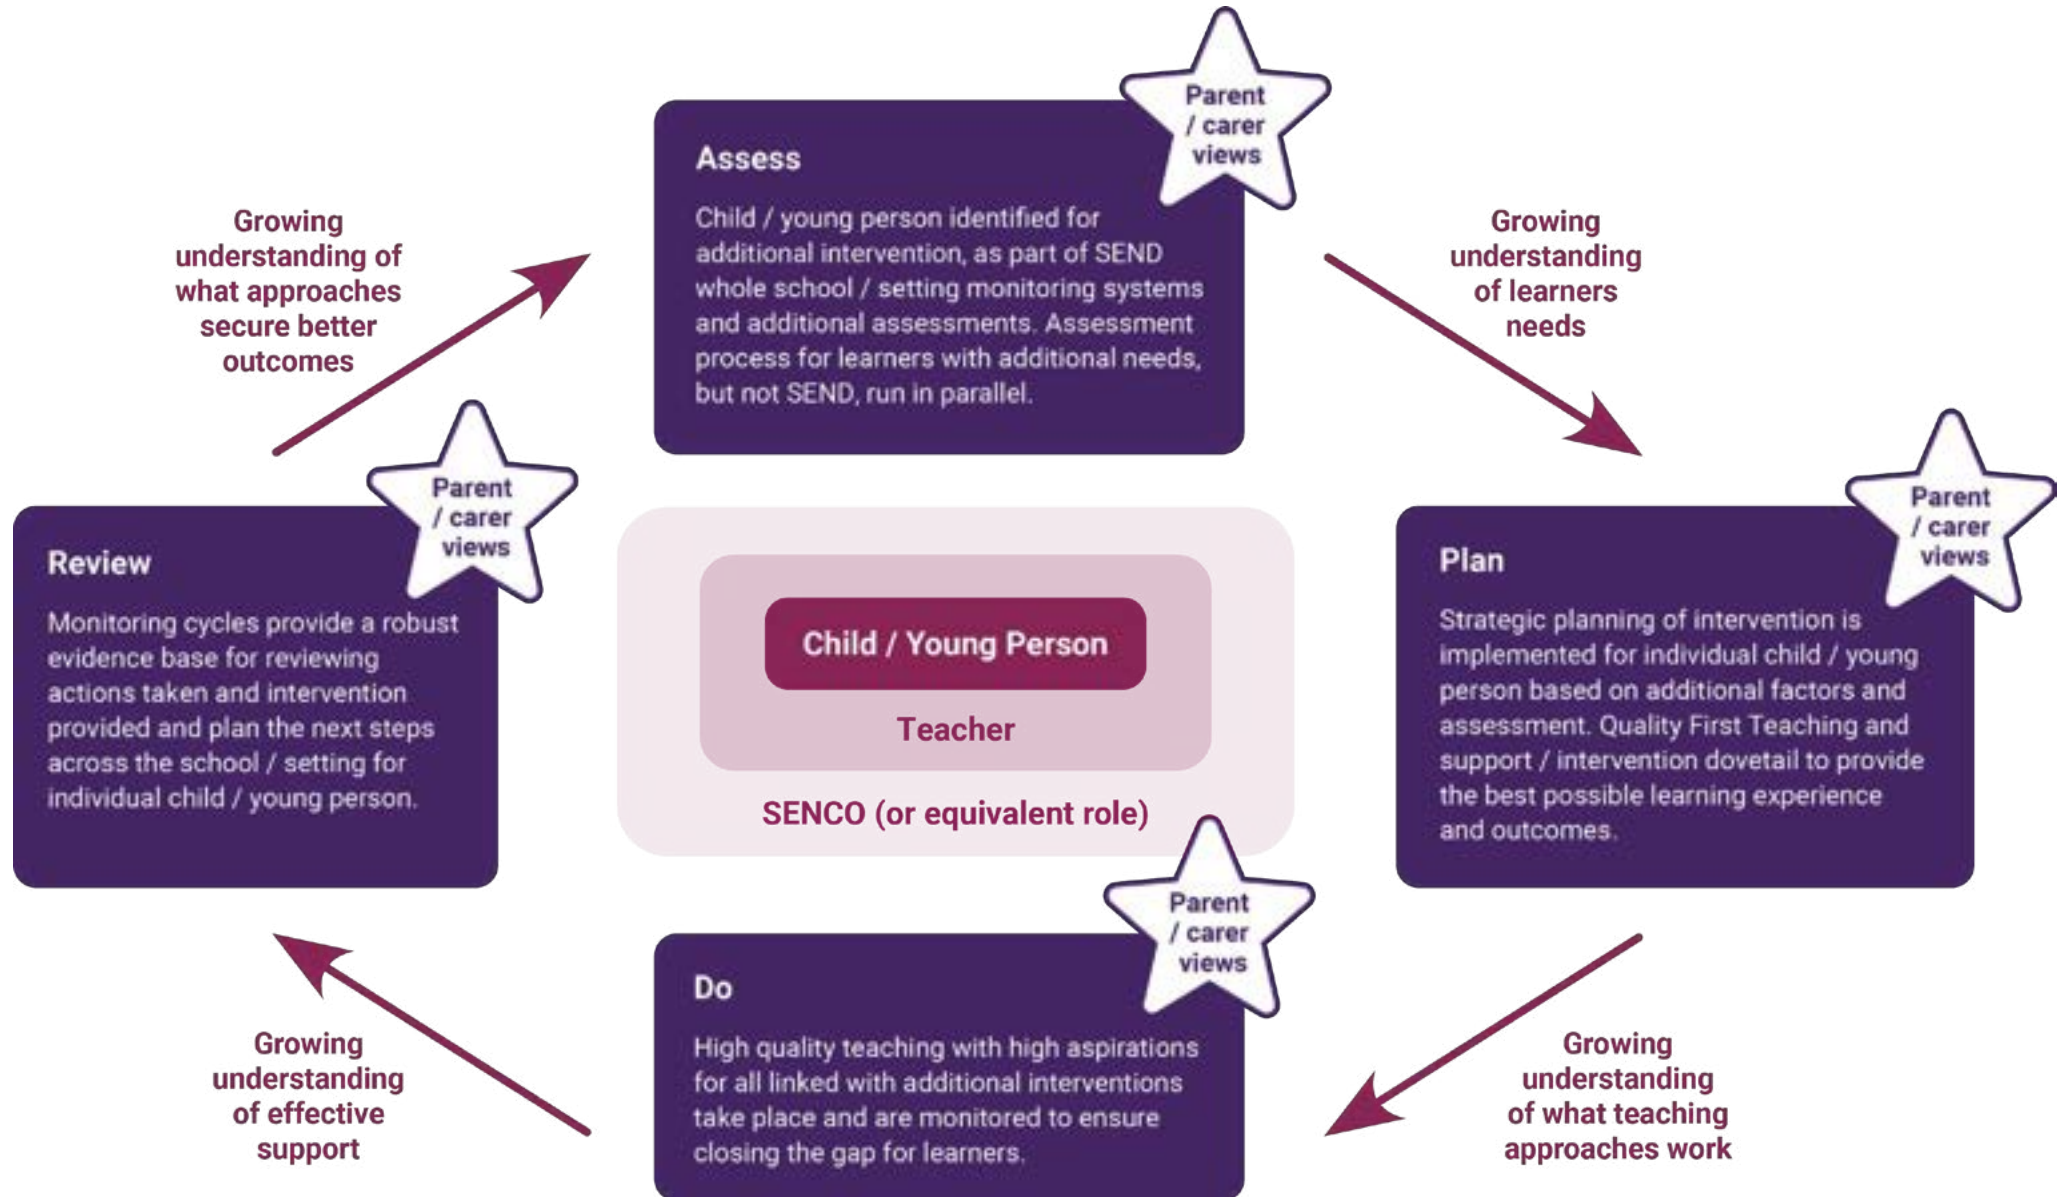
Parent / carer views

Assess

Child / young person identified for additional intervention, as part of SEND whole school / setting monitoring systems and additional assessments. Assessment process for learners with additional needs, but not SEND, run in parallel.

Growing understanding of what approaches secure better outcomes

Growing understanding of learners needs

Parent / carer views

Review

Monitoring cycles provide a robust evidence base for reviewing actions taken and intervention provided and plan the next steps across the school / setting for individual child / young person.

Child / Young Person

Teacher

SENCO (or equivalent role)

Parent / carer views

Plan

Strategic planning of intervention is implemented for individual child / young person based on additional factors and assessment. Quality First Teaching and support / intervention dovetail to provide the best possible learning experience and outcomes.

Parent / carer views

Do

High quality teaching with high aspirations for all linked with additional interventions take place and are monitored to ensure closing the gap for learners.

Growing understanding of effective support

Growing understanding of what teaching approaches work